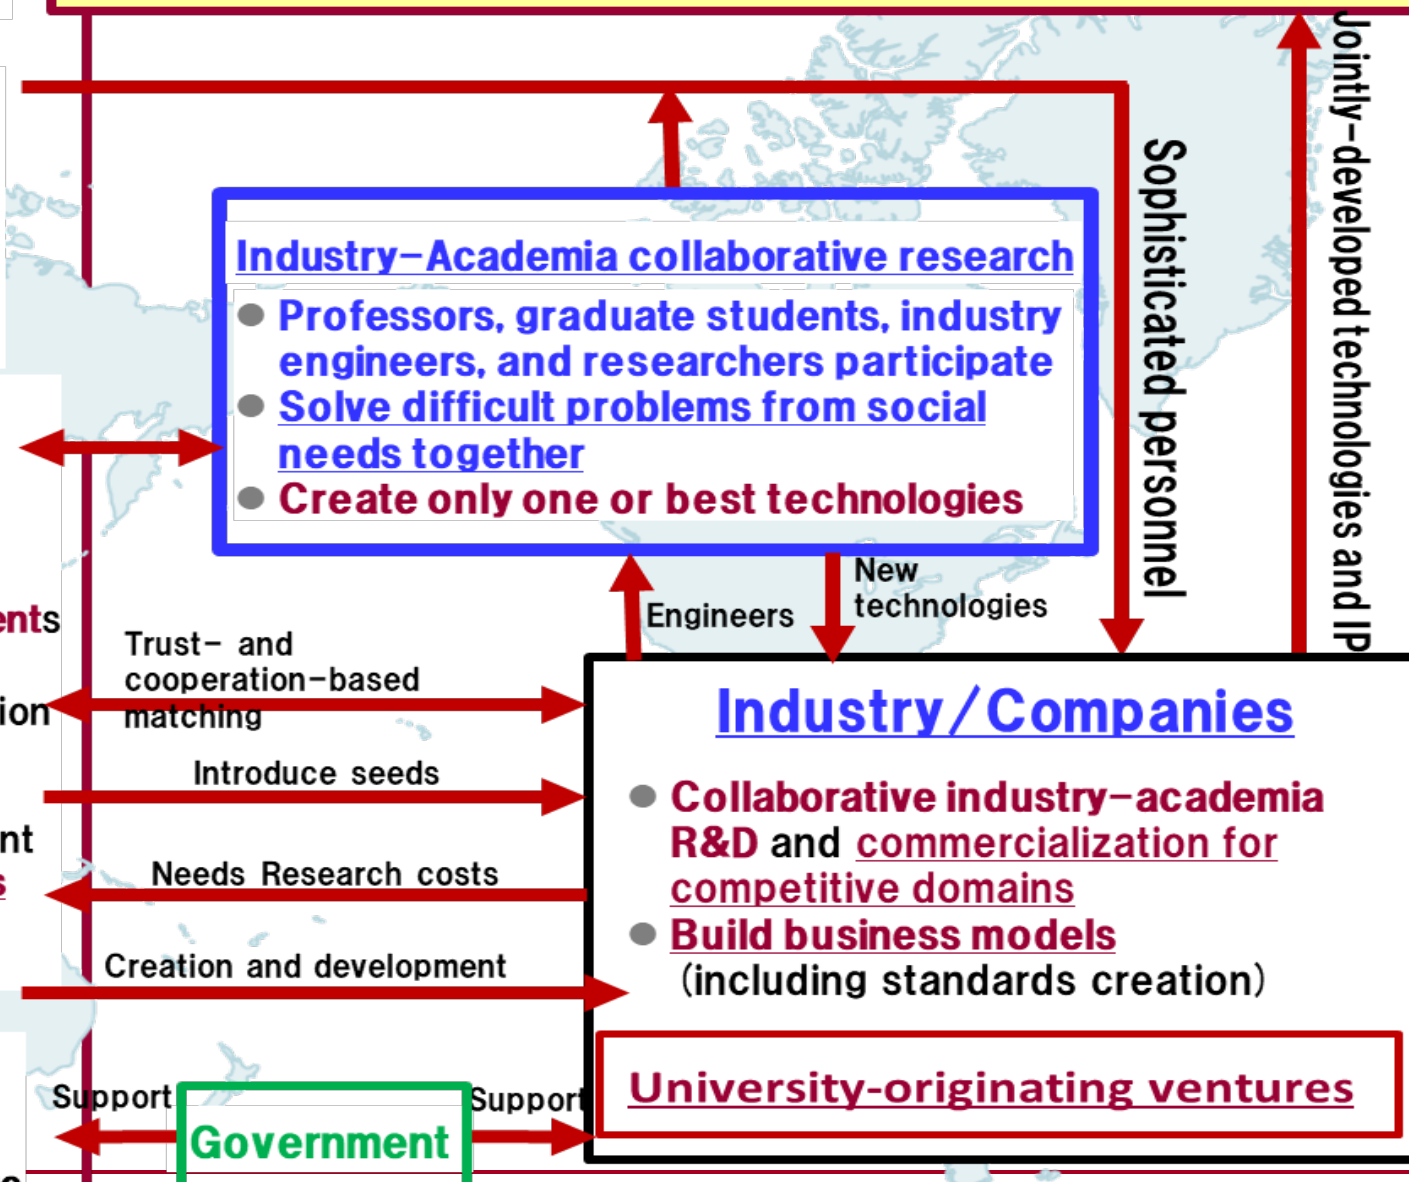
Industry–Academia collaborative research

Professors, graduate students, industry engineers, and researchers participate

Solve difficult problems from social needs together

Create only one or best technologies

Sophisticated personnel

Jointly-developed technologies and IP

Engineers

New technologies

nts

ion

nt

s

Trust- and cooperation-based matching

Introduce seeds

Needs Research costs

Creation and development

Industry/Companies

Collaborative industry–academia R&D and commercialization for competitive domains

Build business models (including standards creation)

University-originating ventures

Support

Government

Support